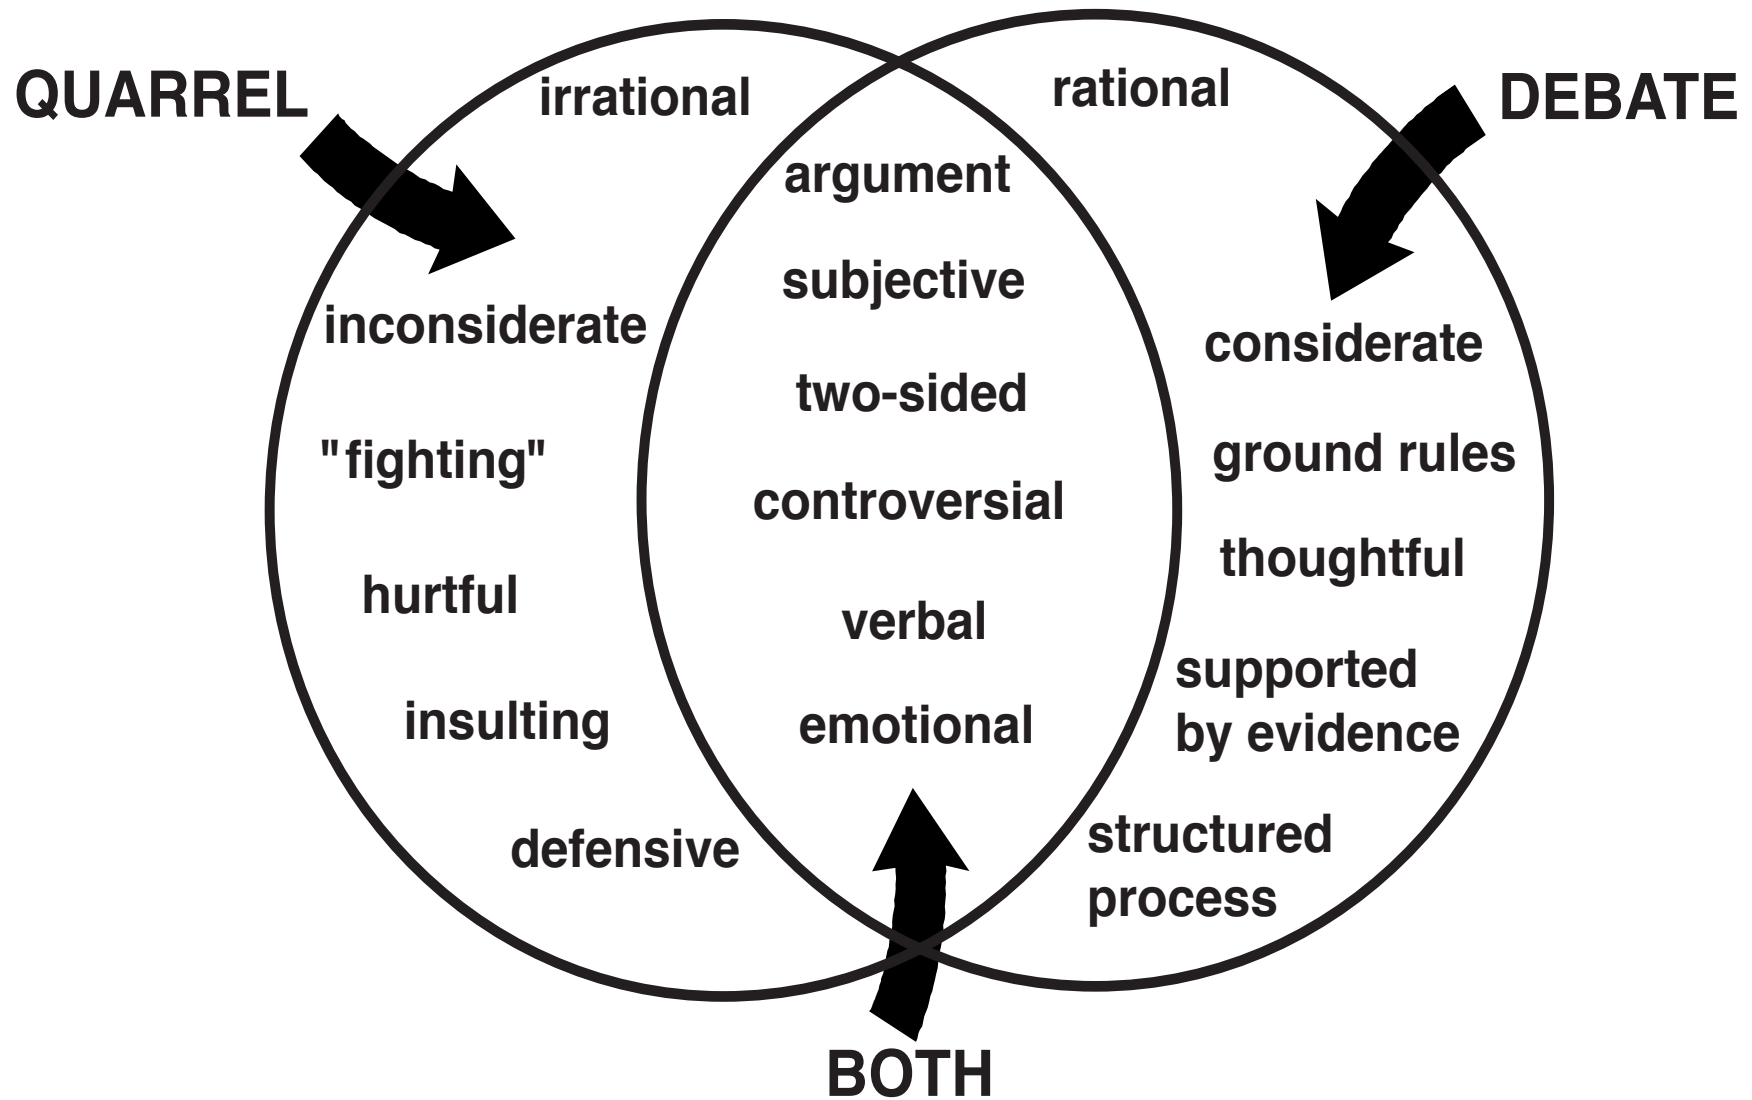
QUARREL

irrational

inconsiderate

"fighting"

hurtful

insulting

defensive

rational

DEBATE

considerate

ground rules

thoughtful

supported by evidence

structured process

argument

subjective

two-sided

controversial

verbal

emotional

BOTH